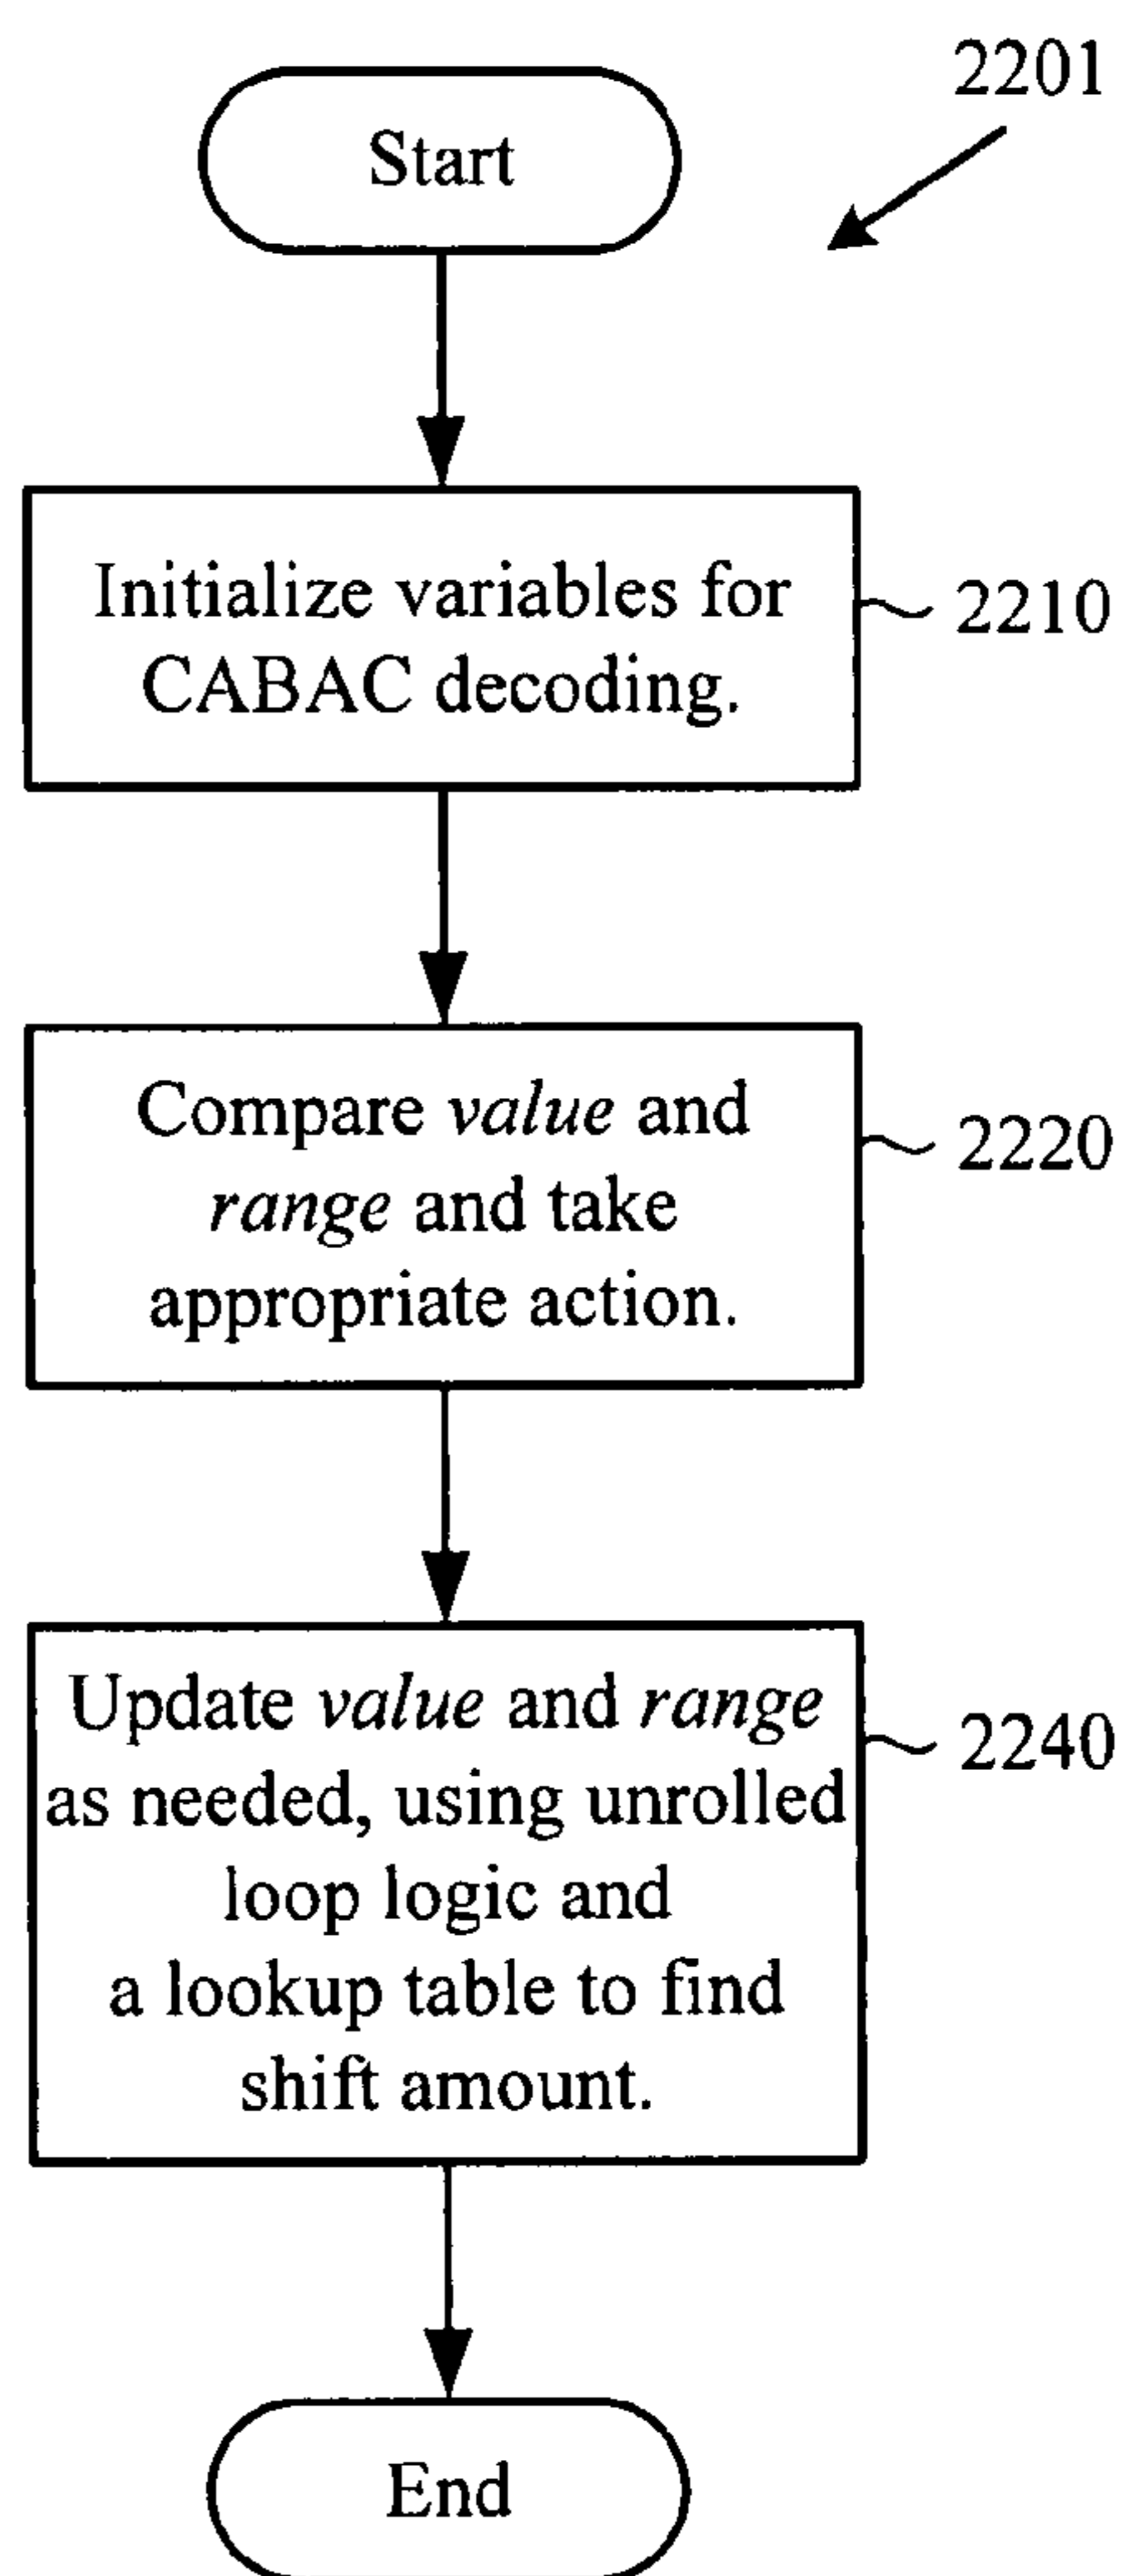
2201

Start

Initialize variables for CABAC decoding.

2210

Compare value and range and take appropriate action.

2220

Update value and range as needed, using unrolled loop logic and a lookup table to find shift amount.

2240

End